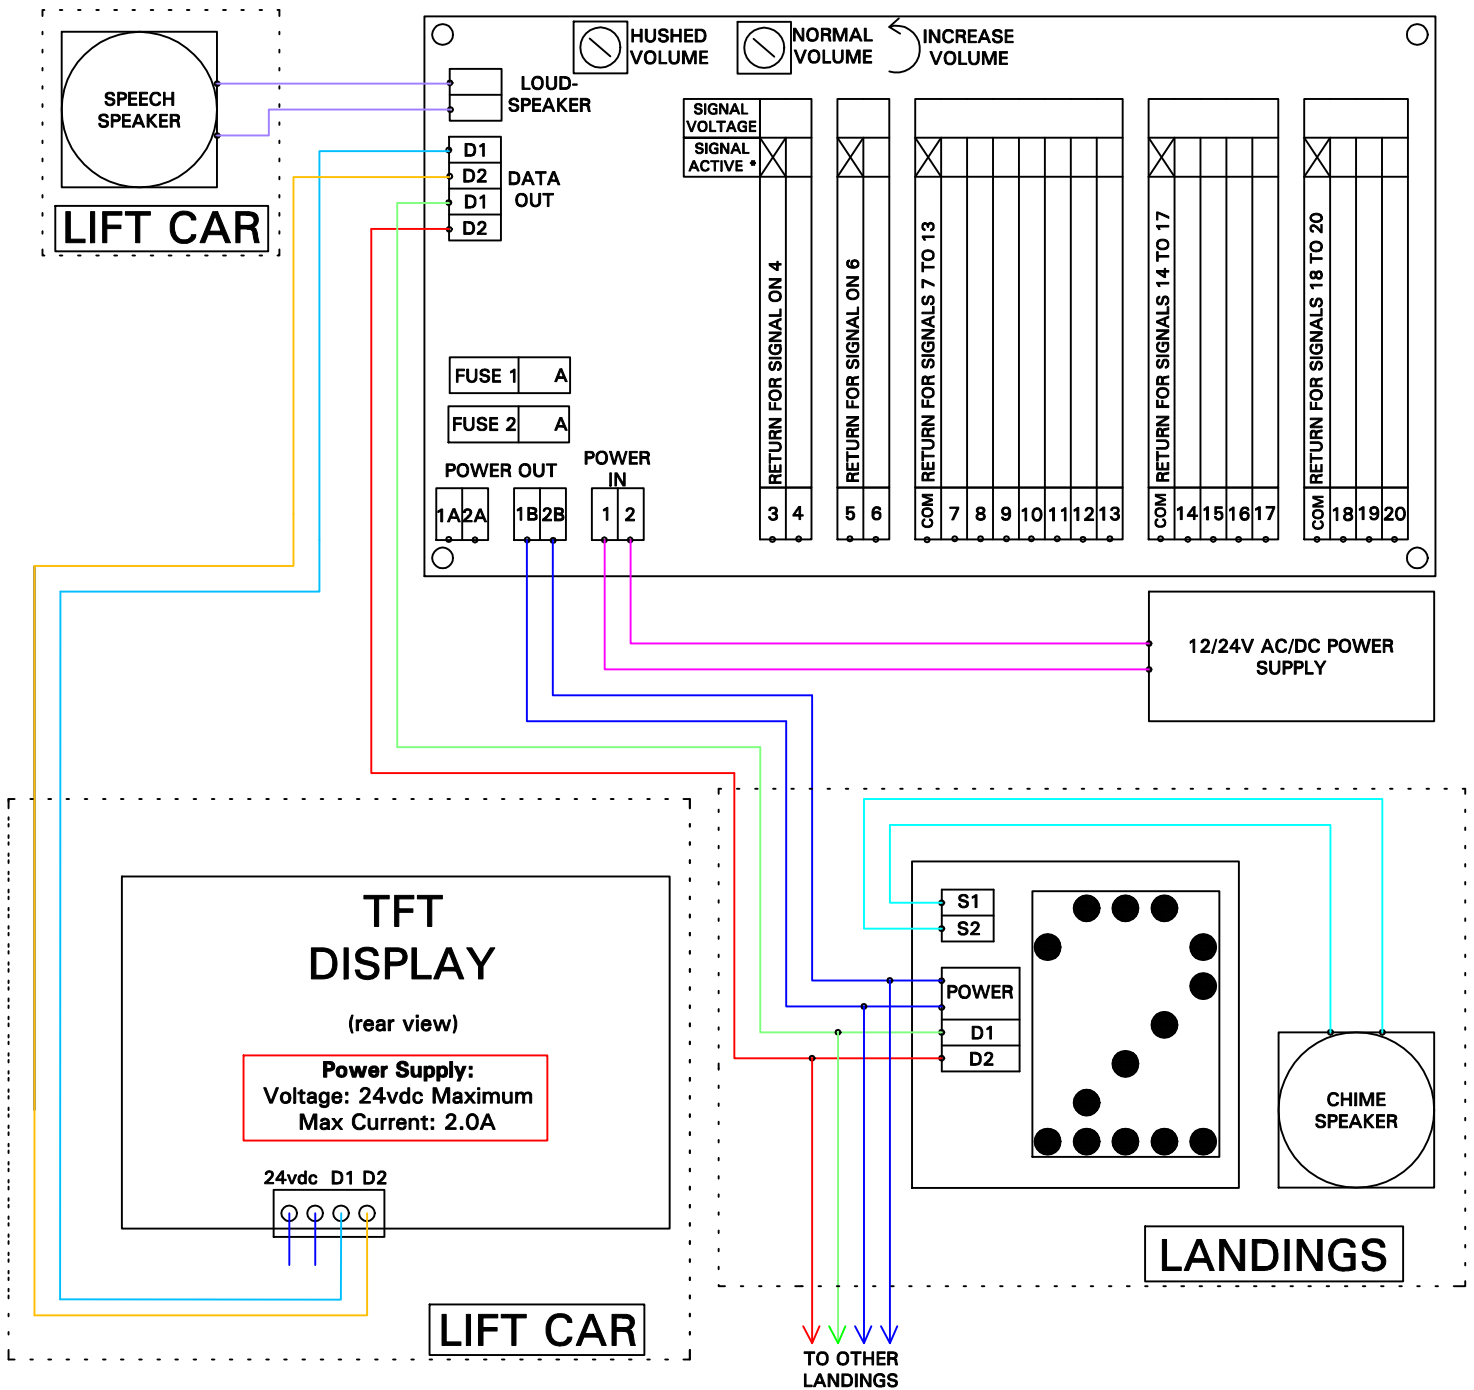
SPEECH SPEAKER

LIFT CAR

HUSHED VOLUME

NORMAL VOLUME

INCREASE VOLUME

LOUD-SPEAKER

D1
D2
D1
D2

DATA OUT

SIGNAL VOLTAGE

SIGNAL ACTIVE •

RETURN FOR SIGNAL ON 4

RETURN FOR SIGNAL ON 6

COM RETURN FOR SIGNALS 7 TO 13

COM RETURN FOR SIGNALS 14 TO 17

COM RETURN FOR SIGNALS 18 TO 20

FUSE 1 A

FUSE 2 A

POWER OUT

POWER IN

1A 2A 1B 2B 1 2

3 4 5 6 7 8 9 10 11 12 13 14 15 16 17 18 19 20

12/24V AC/DC POWER SUPPLY

TFT DISPLAY

(rear view)

Power Supply:
Voltage: 24vdc Maximum
Max Current: 2.0A

24vdc D1 D2

LIFT CAR

S1
S2

POWER

D1
D2

CHIME SPEAKER

LANDINGS

TO OTHER LANDINGS